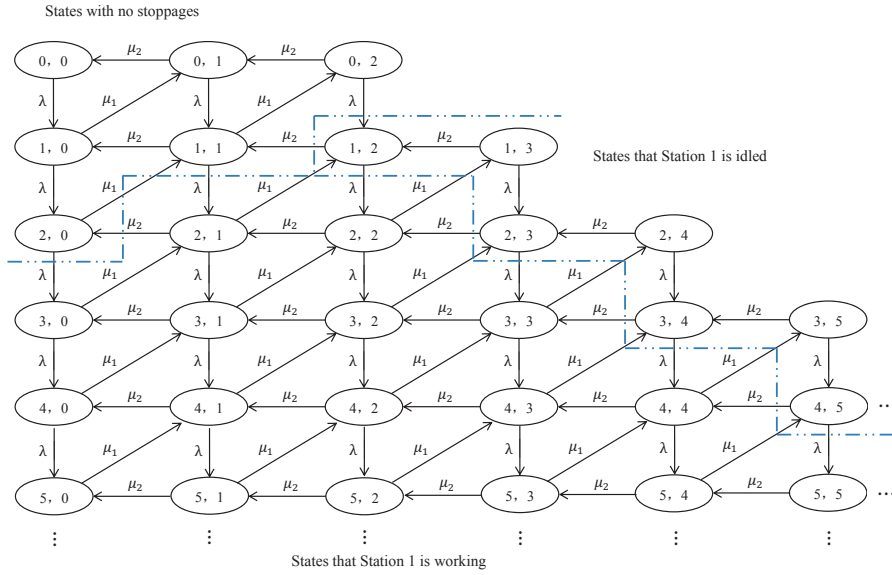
States with no stoppages

0，0 $\mu_2$ 0，1 $\mu_2$ 0，2

λ $\mu_1$ λ $\mu_1$ λ

1，0 $\mu_2$ 1，1 $\mu_2$ 1，2 $\mu_2$ 1，3

States that Station 1 is idled

λ $\mu_1$ λ $\mu_1$ λ $\mu_1$ λ

2，0 $\mu_2$ 2，1 $\mu_2$ 2，2 $\mu_2$ 2，3 $\mu_2$ 2，4

λ $\mu_1$ λ $\mu_1$ λ $\mu_1$ λ $\mu_1$ λ

3，0 $\mu_2$ 3，1 $\mu_2$ 3，2 $\mu_2$ 3，3 $\mu_2$ 3，4 $\mu_2$ 3，5

λ $\mu_1$ λ $\mu_1$ λ $\mu_1$ λ $\mu_1$ λ $\mu_1$ λ

4，0 $\mu_2$ 4，1 $\mu_2$ 4，2 $\mu_2$ 4，3 $\mu_2$ 4，4 $\mu_2$ 4，5 ⋯

λ $\mu_1$ λ $\mu_1$ λ $\mu_1$ λ $\mu_1$ λ $\mu_1$ λ

5，0 $\mu_2$ 5，1 $\mu_2$ 5，2 $\mu_2$ 5，3 $\mu_2$ 5，4 $\mu_2$ 5，5 ⋯

⋮ ⋮ ⋮ ⋮ ⋮ ⋮

States that Station 1 is working